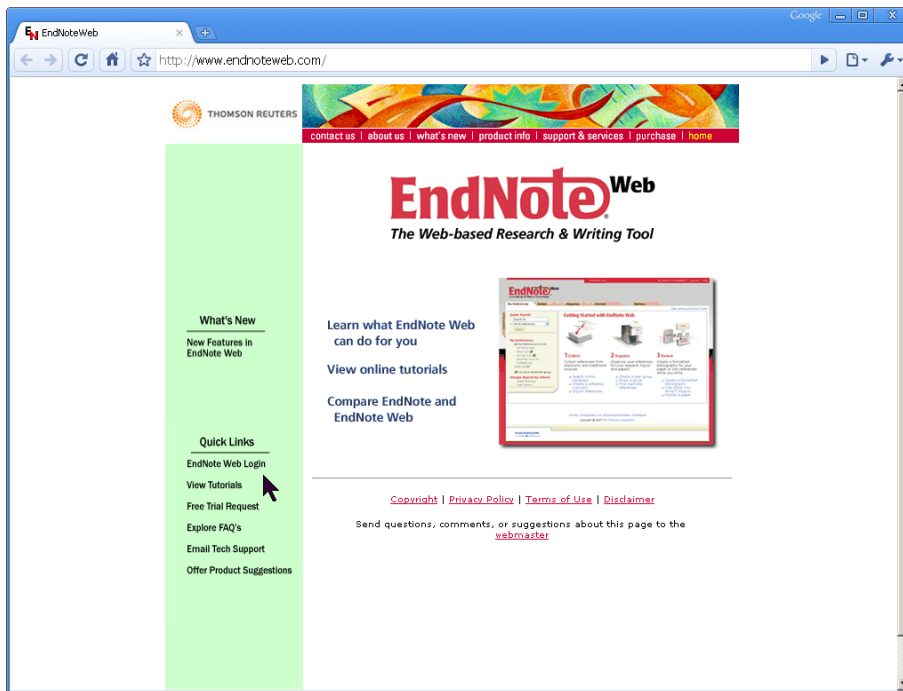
EndNoteWeb

Google

http://www.endnoteweb.com/

THOMSON REUTERS

contact us | about us | what's new | product info | support & services | purchase | home

EndNote Web

The Web-based Research & Writing Tool

What's New

New Features in EndNote Web

Quick Links

EndNote Web Login

View Tutorials

Free Trial Request

Explore FAQ's

Email Tech Support

Offer Product Suggestions

Learn what EndNote Web can do for you

View online tutorials

Compare EndNote and EndNote Web

EndNote Web

Getting Started with EndNote Web

1 Collect

2 Organize

3 Format

Copyright | Privacy Policy | Terms of Use | Disclaimer

Send questions, comments, or suggestions about this page to the webmaster